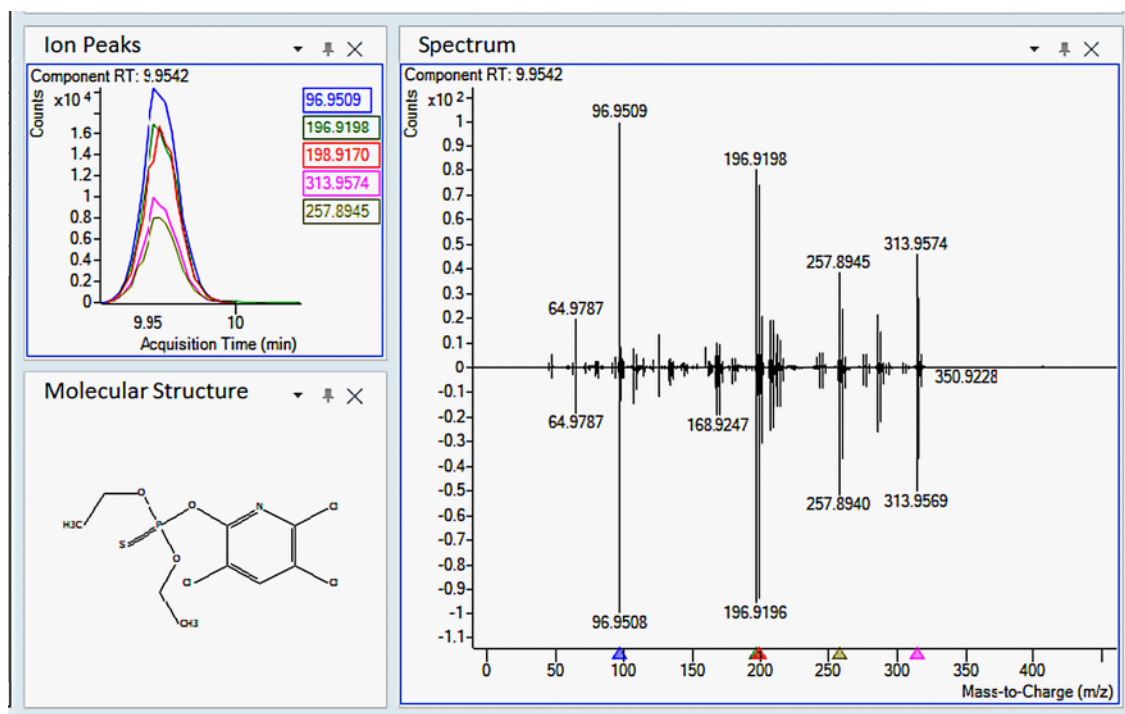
Ion Peaks

Component RT: 9.9542

Counts $x10^4$

1.6
1.4
1.2
1
0.8
0.6
0.4
0.2
0

9.95
10

Acquisition Time (min)

96.9509
196.9198
198.9170
313.9574
257.8945

Molecular Structure

H3C
O
P
S
O
O
N
Cl
Cl
Cl
CH3

Spectrum

Component RT: 9.9542

Counts $x10^2$

1
0.9
0.8
0.7
0.6
0.5
0.4
0.3
0.2
0.1
0
-0.1
-0.2
-0.3
-0.4
-0.5
-0.6
-0.7
-0.8
-0.9
-1
-1.1

96.9509
196.9198
257.8945
313.9574
64.9787
350.9228
64.9787
168.9247
257.8940
313.9569
96.9508
196.9196

0
50
100
150
200
250
300
350
400

Mass-to-Charge (m/z)